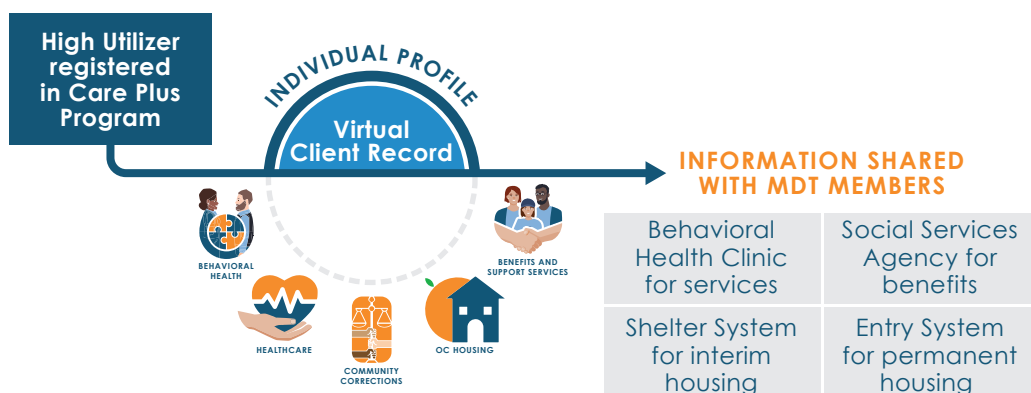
High Utilizer registered in Care Plus Program

INDIVIDUAL PROFILE

Virtual Client Record

BEHAVIORAL HEALTH

BENEFITS AND SUPPORT SERVICES

HEALTHCARE

COMMUNITY CORRECTIONS

OC HOUSING

INFORMATION SHARED WITH MDT MEMBERS

| Behavioral Health Clinic for services | Social Services Agency for benefits |
|---|---|
| Shelter System for interim housing | Entry System for permanent housing |